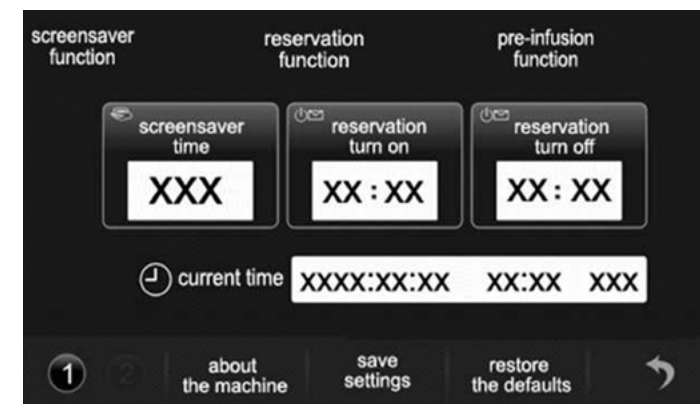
screensaver function

reservation function

pre-infusion function

screensaver time

XXX

reservation turn on

XX : XX

reservation turn off

XX : XX

current time

XXXX:XX:XX XX:XX XXX

1

2

about the machine

save settings

restore the defaults